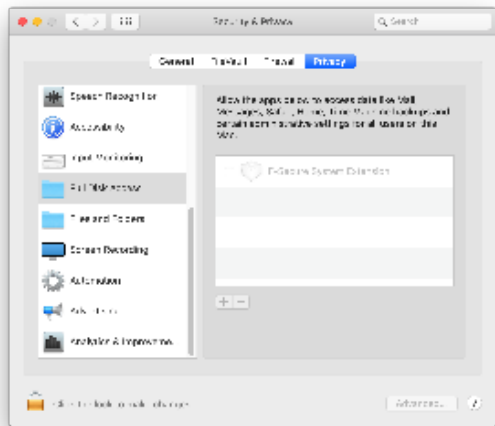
Security & Privacy

Search

General FileVault Firewall Privacy

Speech Recognition

Accessibility

Input Monitoring

Full Disk Access

Files and Folders

Screen Recording

Automation

Advertising

Analytics & Improvements

Allow the apps below to access data like Mail, Messages, Safari, Home, Time Machine backups and certain administrative settings for all users on this Mac.

F-Secure System Extension

+ −

Click the lock to make changes.

Advanced...

?